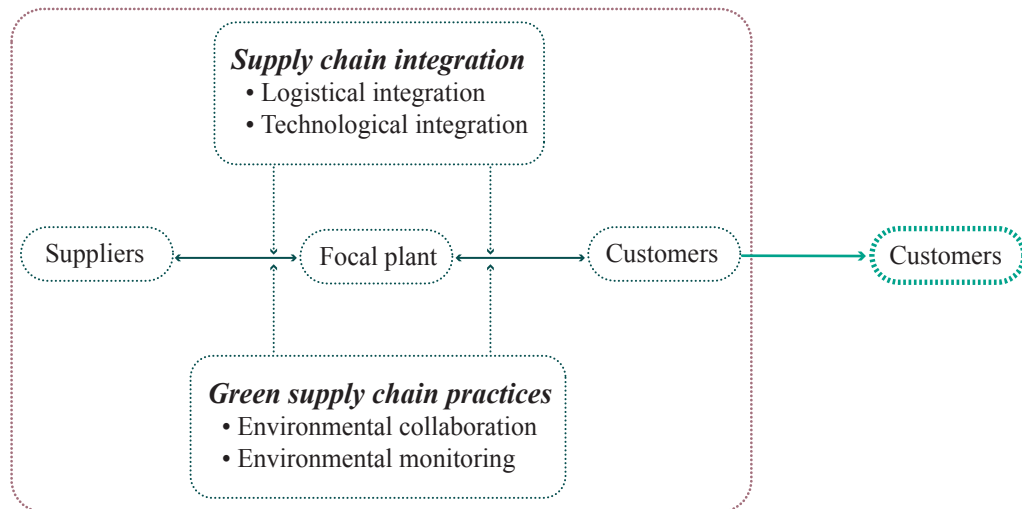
*Supply chain integration*
• Logistical integration
• Technological integration

Suppliers

Focal plant

Customers

Customers

*Green supply chain practices*
• Environmental collaboration
• Environmental monitoring